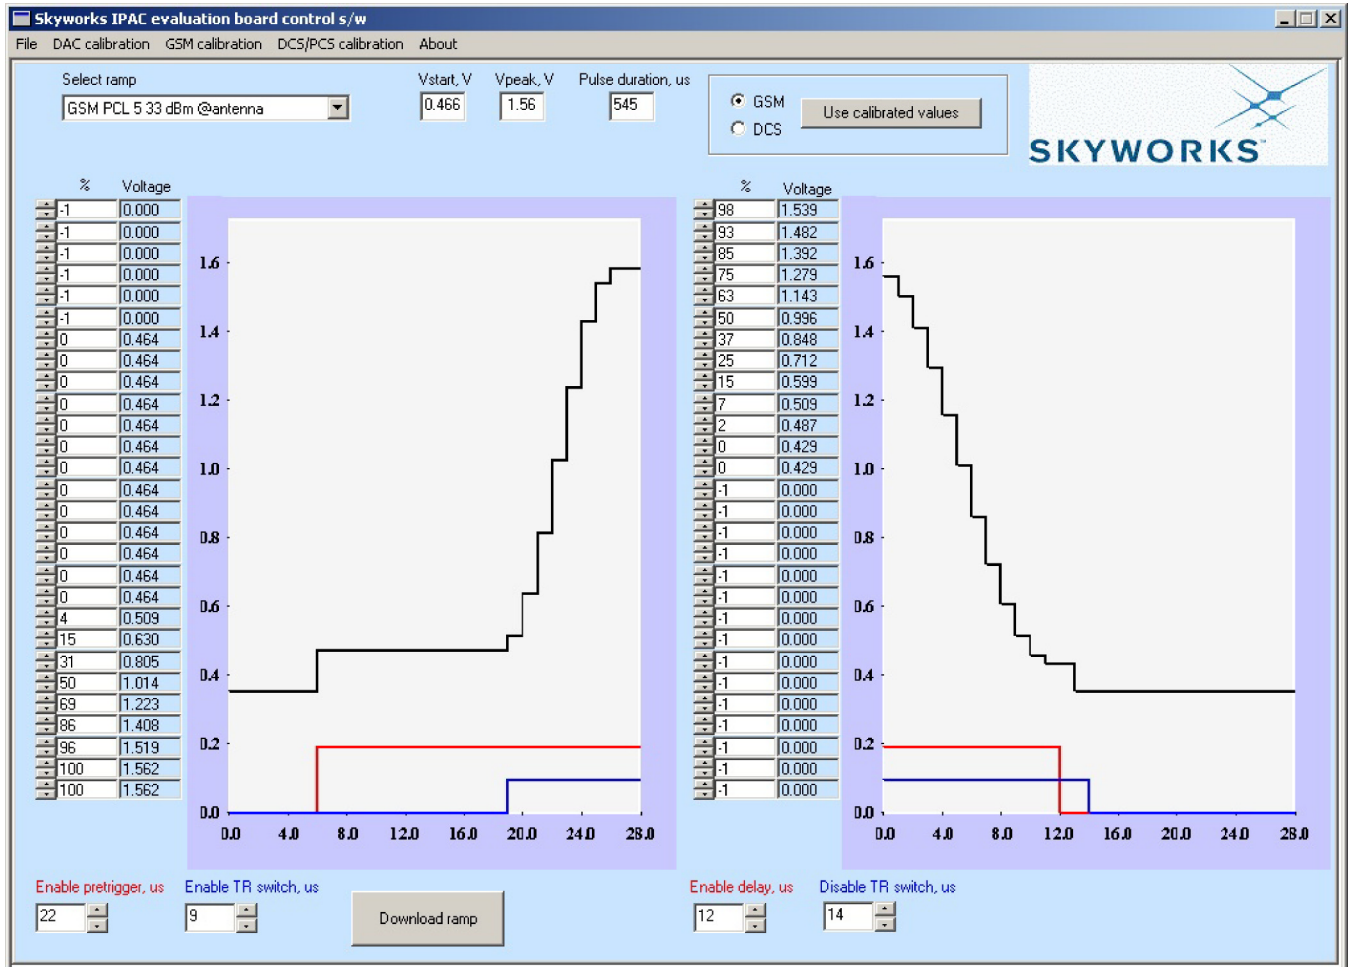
Skyworks IPAC evaluation board control s/w

File DAC calibration GSM calibration DCS/PCS calibration About

Select ramp
GSM PCL 5 33 dBm @antenna

Vstart, V
0.466

Vpeak, V
1.56

Pulse duration, us
545

GSM
DCS
Use calibrated values

SKYWORKS

| % | Voltage |
|---|---|
| -1 | 0.000 |
| -1 | 0.000 |
| -1 | 0.000 |
| -1 | 0.000 |
| -1 | 0.000 |
| -1 | 0.000 |
| 0 | 0.464 |
| 0 | 0.464 |
| 0 | 0.464 |
| 0 | 0.464 |
| 0 | 0.464 |
| 0 | 0.464 |
| 0 | 0.464 |
| 0 | 0.464 |
| 0 | 0.464 |
| 0 | 0.464 |
| 0 | 0.464 |
| 0 | 0.464 |
| 0 | 0.464 |
| 4 | 0.509 |
| 15 | 0.630 |
| 31 | 0.805 |
| 50 | 1.014 |
| 69 | 1.223 |
| 86 | 1.408 |
| 96 | 1.519 |
| 100 | 1.562 |
| 100 | 1.562 |

1.6
1.4
1.2
1.0
0.8
0.6
0.4
0.2
0.0
0.0 4.0 8.0 12.0 16.0 20.0 24.0 28.0

| % | Voltage |
|---|---|
| 98 | 1.539 |
| 93 | 1.482 |
| 85 | 1.392 |
| 75 | 1.279 |
| 63 | 1.143 |
| 50 | 0.996 |
| 37 | 0.848 |
| 25 | 0.712 |
| 15 | 0.599 |
| 7 | 0.509 |
| 2 | 0.487 |
| 0 | 0.429 |
| 0 | 0.429 |
| -1 | 0.000 |
| -1 | 0.000 |
| -1 | 0.000 |
| -1 | 0.000 |
| -1 | 0.000 |
| -1 | 0.000 |
| -1 | 0.000 |
| -1 | 0.000 |
| -1 | 0.000 |
| -1 | 0.000 |
| -1 | 0.000 |
| -1 | 0.000 |
| -1 | 0.000 |
| -1 | 0.000 |
| -1 | 0.000 |

1.6
1.4
1.2
1.0
0.8
0.6
0.4
0.2
0.0
0.0 4.0 8.0 12.0 16.0 20.0 24.0 28.0

Enable pretrigger, us
22
Enable TR switch, us
9
Download ramp
Enable delay, us
12
Disable TR switch, us
14